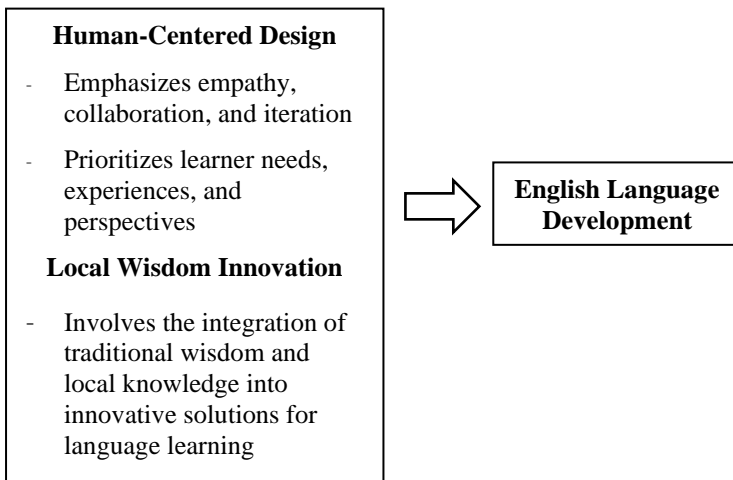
**Human-Centered Design**

- Emphasizes empathy, collaboration, and iteration
- Prioritizes learner needs, experiences, and perspectives

**Local Wisdom Innovation**

- Involves the integration of traditional wisdom and local knowledge into innovative solutions for language learning

**English Language Development**